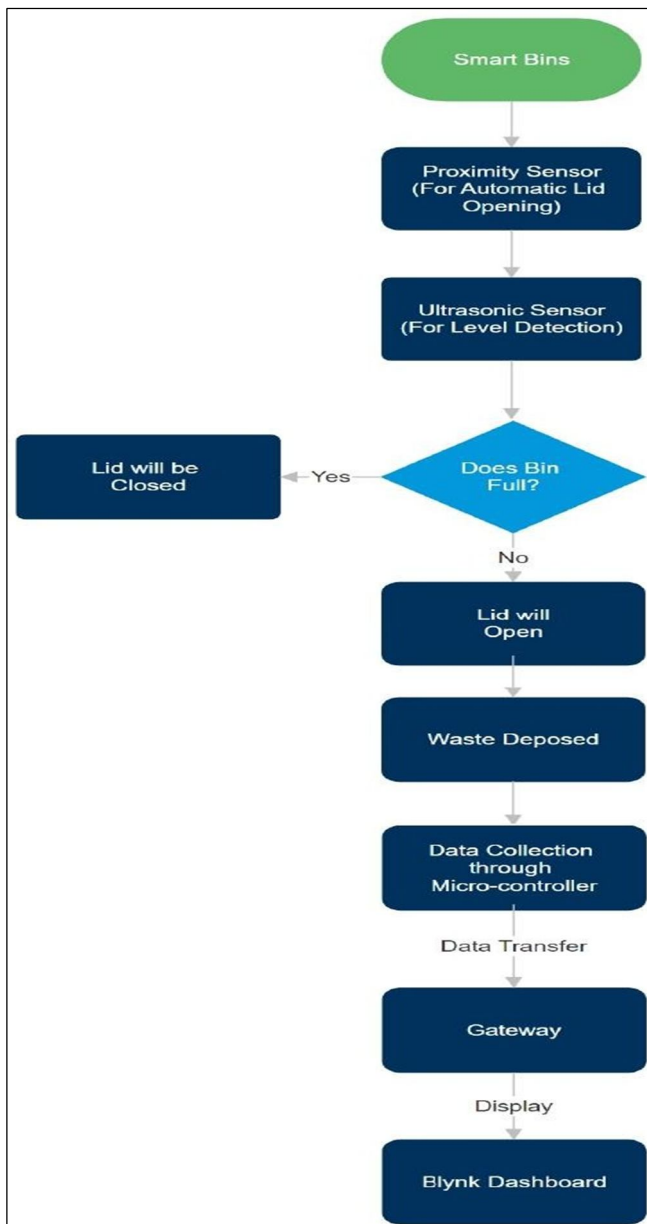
Smart Bins

Proximity Sensor (For Automatic Lid Opening)

Ultrasonic Sensor (For Level Detection)

Does Bin Full?

Yes

Lid will be Closed

No

Lid will Open

Waste Deposed

Data Collection through Micro-controller

Data Transfer

Gateway

Display

Blynk Dashboard